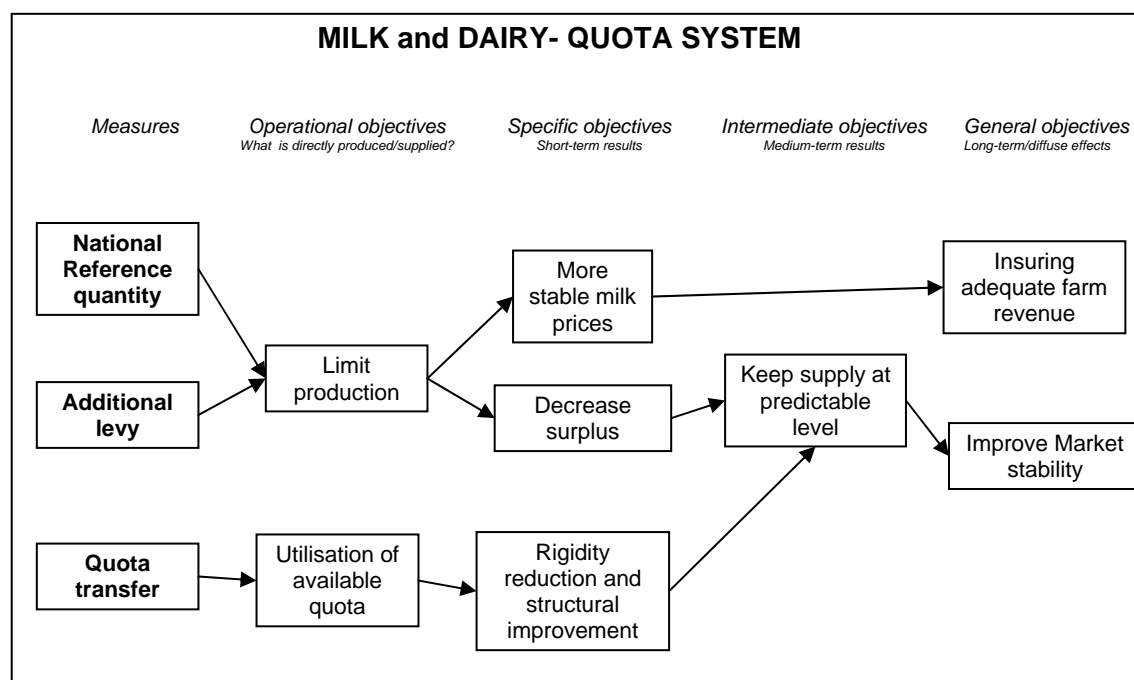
MILK and DAIRY- QUOTA SYSTEM

Measures

Operational objectives
What is directly produced/supplied?

Specific objectives
Short-term results

Intermediate objectives
Medium-term results

General objectives
Long-term/diffuse effects

National Reference quantity

Additional levy

Quota transfer

Limit production

Utilisation of available quota

More stable milk prices

Decrease surplus

Rigidity reduction and structural improvement

Keep supply at predictable level

Insuring adequate farm revenue

Improve Market stability